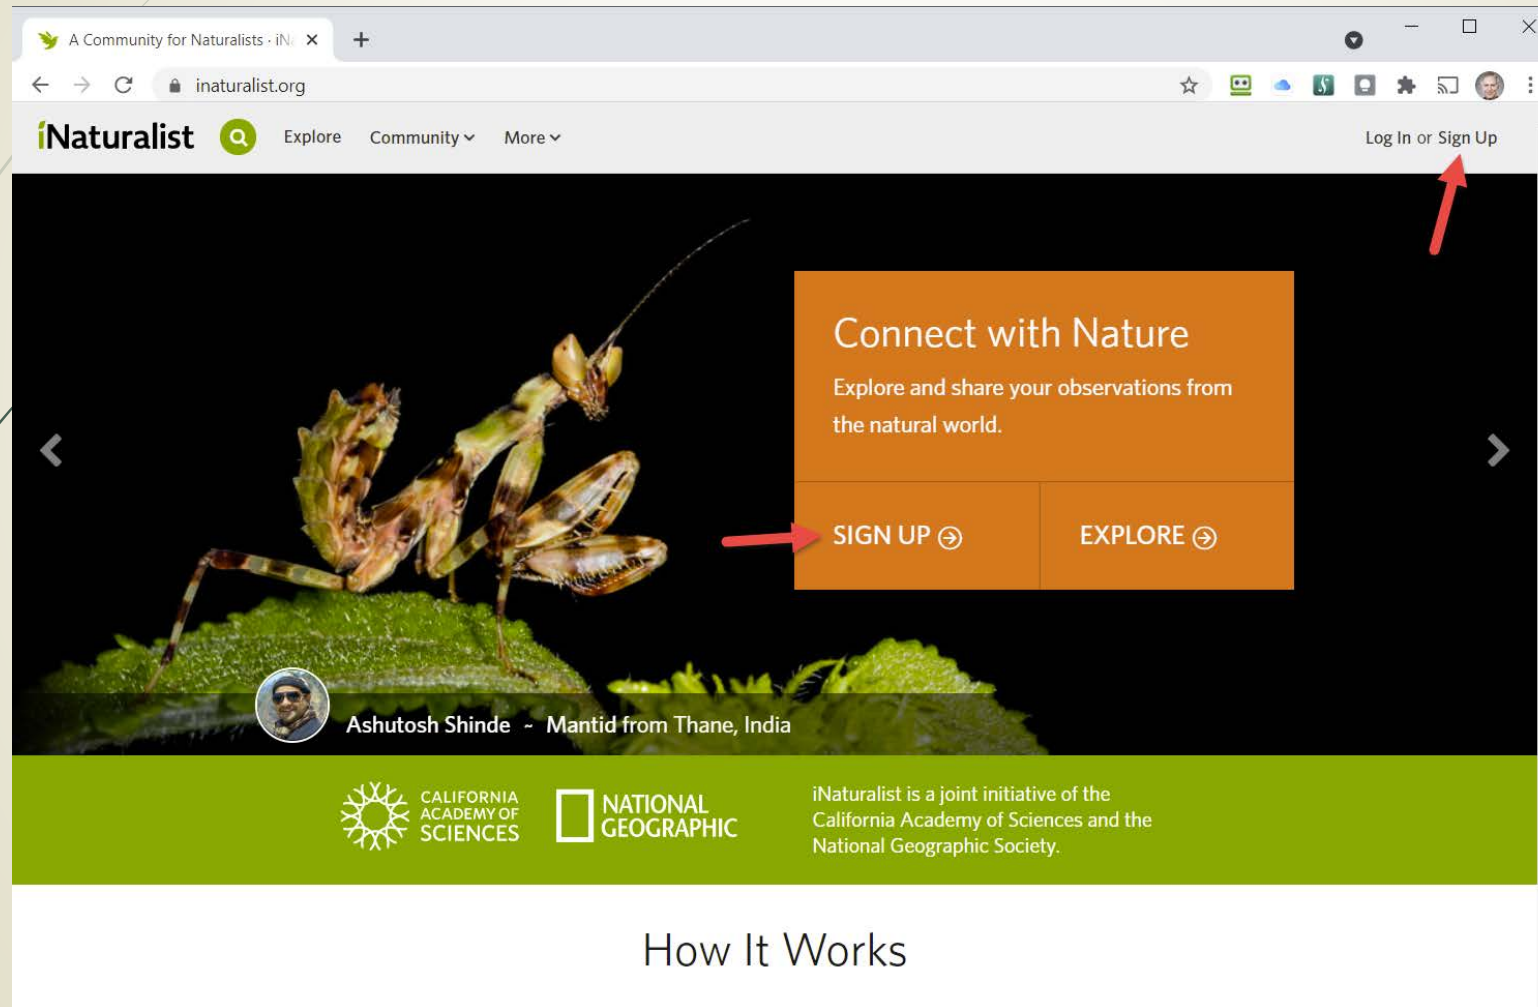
A Community for Naturalists · iN

inaturalist.org

iNaturalist Explore Community More

Log In or Sign Up

Connect with Nature

Explore and share your observations from the natural world.

SIGN UP

EXPLORE

Ashutosh Shinde - Mantid from Thane, India

CALIFORNIA ACADEMY OF SCIENCES

NATIONAL GEOGRAPHIC

iNaturalist is a joint initiative of the California Academy of Sciences and the National Geographic Society.

How It Works